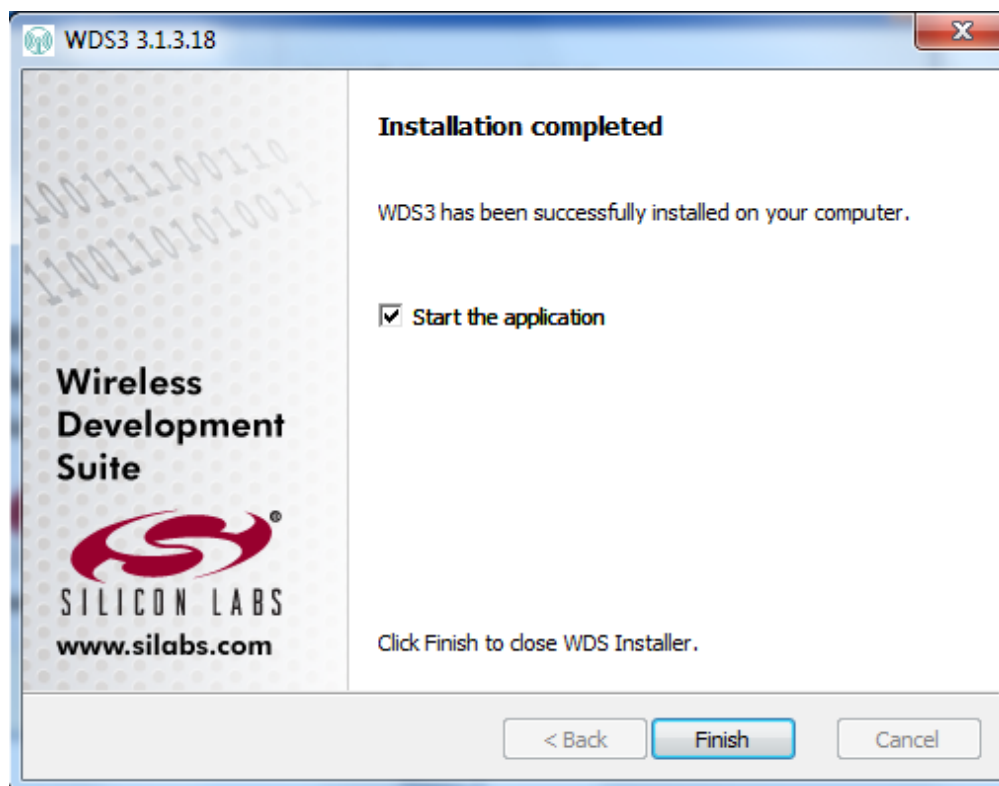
WDS3 3.1.3.18

Installation completed

WDS3 has been successfully installed on your computer.

Start the application

10011100110
1100110101001 1

Wireless Development Suite

SILICON LABS
www.silabs.com

Click Finish to close WDS Installer.

< Back Finish Cancel